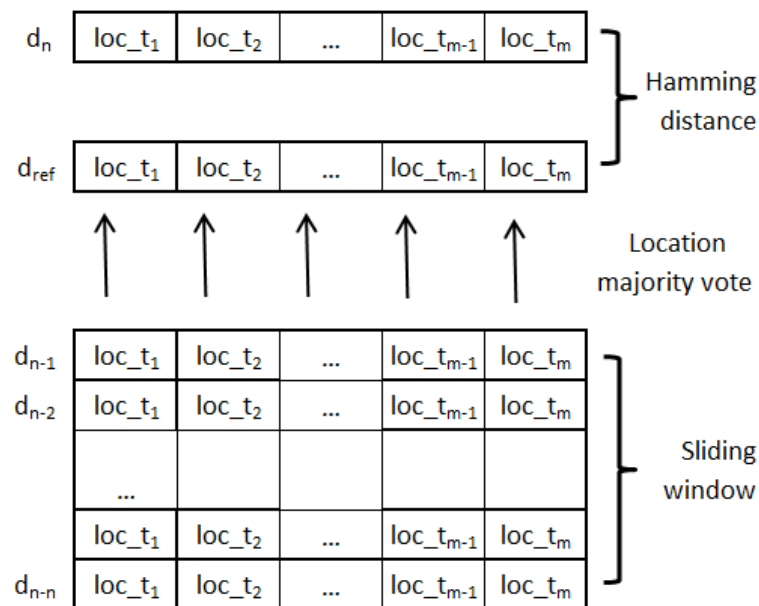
| $d_n$ | loc_$t_1$ | loc_$t_2$ | ... | loc_$t_{m-1}$ | loc_$t_m$ |
|---|---|---|---|---|---|

Hamming distance

| $d_{ref}$ | loc_$t_1$ | loc_$t_2$ | ... | loc_$t_{m-1}$ | loc_$t_m$ |
|---|---|---|---|---|---|

Location majority vote

| | | | | | |
|---|---|---|---|---|---|
| $d_{n-1}$ | loc_$t_1$ | loc_$t_2$ | ... | loc_$t_{m-1}$ | loc_$t_m$ |
| $d_{n-2}$ | loc_$t_1$ | loc_$t_2$ | ... | loc_$t_{m-1}$ | loc_$t_m$ |
| | ... | | | | |
| | loc_$t_1$ | loc_$t_2$ | ... | loc_$t_{m-1}$ | loc_$t_m$ |
| $d_{n-n}$ | loc_$t_1$ | loc_$t_2$ | ... | loc_$t_{m-1}$ | loc_$t_m$ |

Sliding window